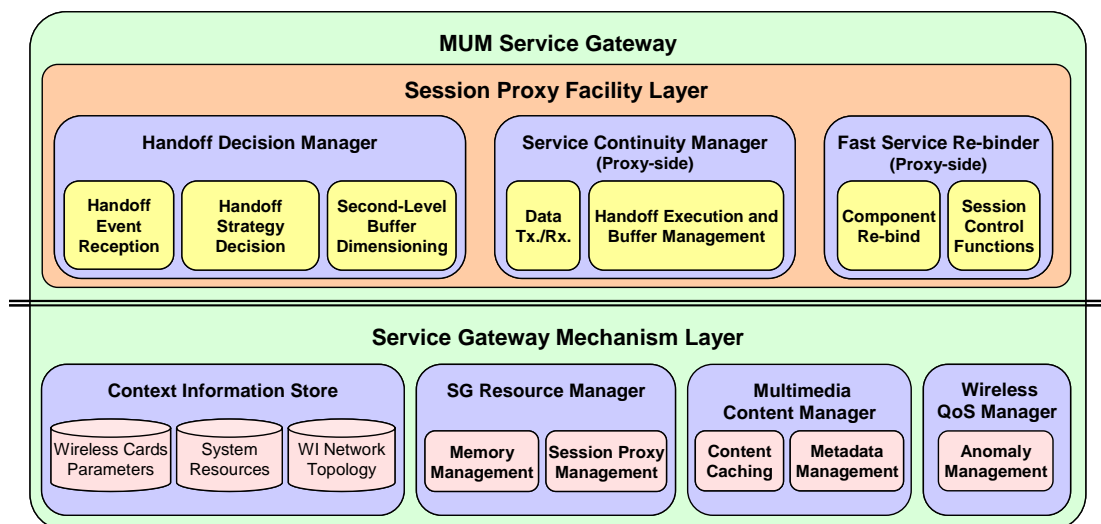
MUM Service Gateway

Session Proxy Facility Layer

Handoff Decision Manager

Handoff Event Reception

Handoff Strategy Decision

Second-Level Buffer Dimensioning

Service Continuity Manager (Proxy-side)

Data Tx./Rx.

Handoff Execution and Buffer Management

Fast Service Re-binder (Proxy-side)

Component Re-bind

Session Control Functions

Service Gateway Mechanism Layer

Context Information Store

Wireless Cards Parameters

System Resources

WI Network Topology

SG Resource Manager

Memory Management

Session Proxy Management

Multimedia Content Manager

Content Caching

Metadata Management

Wireless QoS Manager

Anomaly Management